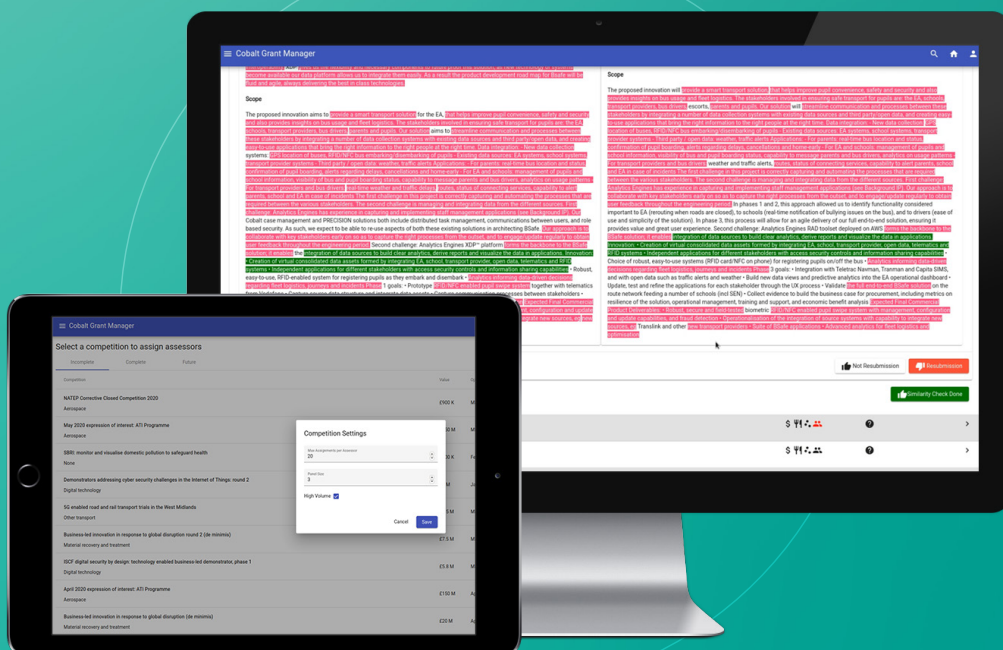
Cobalt Grant Manager

Scope

The proposed innovation aims to provide a smart transport solution for the EA, that helps improve pupil convenience, safety and security and also provides insights on bus usage and fleet logistics. The stakeholders involved in ensuring safe transport for pupils are: the EA, schools, transport providers, bus drivers, parents and pupils. Our solution aims to streamline communication and processes between these stakeholders by integrating a number of data collection systems with existing data sources and third party/open data, and creating easy-to-use applications that bring the right information to the right people at the right time.

Scope

The proposed innovation will provide a smart transport solution that helps improve pupil convenience, safety and security and also provides insights on bus usage and fleet logistics.

Not Resubmission

Resubmission

Similarity Check Done

Cobalt Grant Manager

Select a competition to assign assessors

Incomplete

Complete

Future

Competition

Value

NATEP Corrective Closed Competition 2020

Aerospace

£900 K

May 2020 expression of interest: ATI Programme

Aerospace

SBRI: monitor and visualise domestic pollution to safeguard health

None

Demonstrators addressing cyber security challenges in the Internet of Things: round 2

Digital technology

5G enabled road and rail transport trials in the West Midlands

Other transport

Business-led innovation in response to global disruption round 2 (de minimis)

Material recovery and treatment

£7.5 M

ISCF digital security by design: technology enabled business-led demonstrator, phase 1

Digital technology

£5.8 M

April 2020 expression of interest: ATI Programme

Aerospace

£150 M

Business-led innovation in response to global disruption round 2 (de minimis)

Material recovery and treatment

£20 M

Competition Settings

Max Assignments per Assessor
20

Panel Size
3

High Volume

Cancel

Save